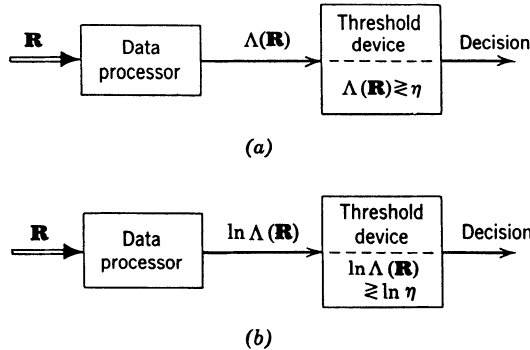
$\mathbf{R}$

Data processor

$\Lambda(\mathbf{R})$

Threshold device

$\Lambda(\mathbf{R}) \gtrless \eta$

Decision

(a)

$\mathbf{R}$

Data processor

$\ln \Lambda(\mathbf{R})$

Threshold device

$\ln \Lambda(\mathbf{R}) \gtrless \ln \eta$

Decision

(b)